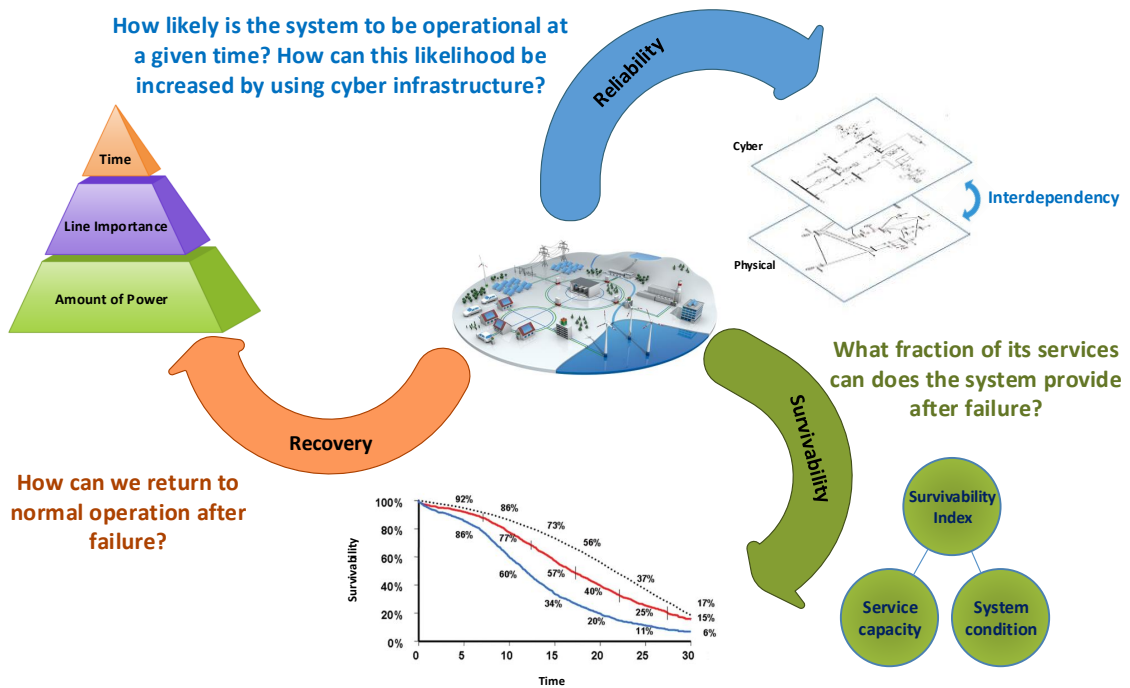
How likely is the system to be operational at a given time? How can this likelihood be increased by using cyber infrastructure?

Reliability

Time

Line Importance

Amount of Power

Cyber

Interdependency

Physical

What fraction of its services can does the system provide after failure?

Survivability

Recovery

How can we return to normal operation after failure?

Survivability Index

Service capacity

System condition

100%
80%
60%
40%
20%
0%
Survivability
0 5 10 15 20 25 30
Time
92%
86%
73%
56%
37%
17%
15%
6%
86%
77%
60%
57%
40%
34%
25%
20%
11%